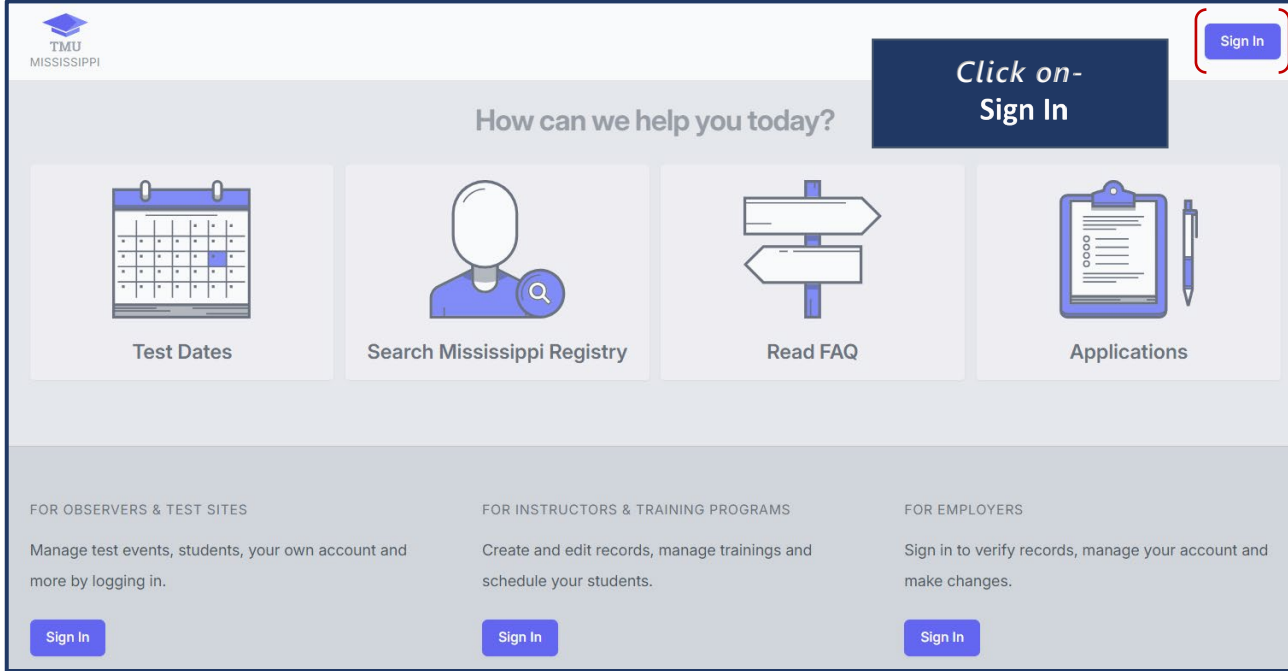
TMU
MISSISSIPPI

Sign In

Click on-
Sign In

How can we help you today?

Test Dates

Search Mississippi Registry

Read FAQ

Applications

FOR OBSERVERS & TEST SITES

Manage test events, students, your own account and more by logging in.

Sign In

FOR INSTRUCTORS & TRAINING PROGRAMS

Create and edit records, manage trainings and schedule your students.

Sign In

FOR EMPLOYERS

Sign in to verify records, manage your account and make changes.

Sign In